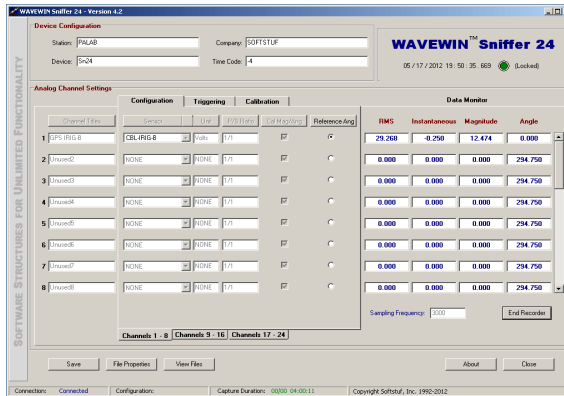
WAVEWIN Sniffer 24 - Version 4.2

Device Configuration

Station: PALAB

Company: SOFTSTUF

Device: Sn24

Time Code: -4

WAVEWIN™ Sniffer 24

05 / 17 / 2012 19 : 50 : 35 . 669 (Locked)

SOFTWARE STRUCTURES FOR UNLIMITED FUNCTIONALITY

Analog Channel Settings

Configuration | Triggering | Calibration

Data Monitor

| | Channel Titles | Sensor | Unit | P/S Ratio | Cal Mag/Ang | Reference Ang | RMS | Instantaneous | Magnitude | Angle |
|---|---|---|---|---|---|---|---|---|---|---|
| 1 | GPS IRIG-B | CBL-IRIG-B | Volts | 1/1 | | | 29.268 | -0.250 | 12.474 | 0.000 |
| 2 | Unused2 | NONE | NONE | 1/1 | | | 0.000 | 0.000 | 0.000 | 294.750 |
| 3 | Unused3 | NONE | NONE | 1/1 | | | 0.000 | 0.000 | 0.000 | 294.750 |
| 4 | Unused4 | NONE | NONE | 1/1 | | | 0.000 | 0.000 | 0.000 | 294.750 |
| 5 | Unused5 | NONE | NONE | 1/1 | | | 0.000 | 0.000 | 0.000 | 294.750 |
| 6 | Unused6 | NONE | NONE | 1/1 | | | 0.000 | 0.000 | 0.000 | 294.750 |
| 7 | Unused7 | NONE | NONE | 1/1 | | | 0.000 | 0.000 | 0.000 | 294.750 |
| 8 | Unused8 | NONE | NONE | 1/1 | | | 0.000 | 0.000 | 0.000 | 294.750 |

Sampling Frequency: 3000

End Recorder

Channels 1 - 8 | Channels 9 - 16 | Channels 17 - 24

Save | File Properties | View Files | About | Close

Connection: Connected | Configuration: | Capture Duration: 00/00 04:00:11 | Copyright Softstuf, Inc. 1992-2012